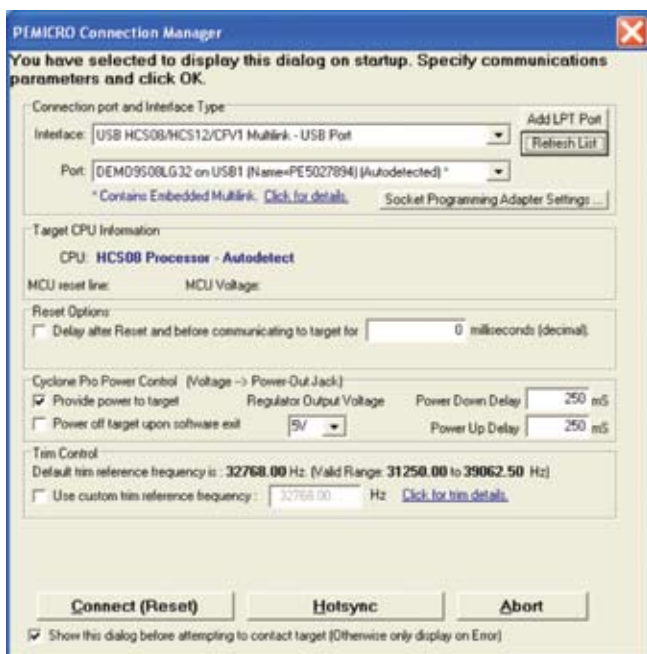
PEMICRO Connection Manager

You have selected to display this dialog on startup. Specify communications parameters and click OK.

Connection port and Interface Type

Interface: USB HCS08/HCS12/CFV1 Multilink - USB Port

Add LPT Port

Refresh List

Port: DEMO9S08LG32 on USB1 (Name=PE5027894) (Autodetected) *

* Contains Embedded Multilink. Click for details.

Socket Programming Adapter Settings ...

Target CPU Information

CPU: HCS08 Processor - Autodetect

MCU reset line:

MCU Voltage:

Reset Options

Delay after Reset and before communicating to target for 0 milliseconds (decimal).

Cyclone Pro Power Control (Voltage -> Power-Out Jack)

Provide power to target

Regulator Output Voltage

Power Down Delay 250 mS

Power off target upon software exit

5V

Power Up Delay 250 mS

Trim Control

Default trim reference frequency is : 32768.00 Hz. (Valid Range: 31250.00 to 39062.50 Hz)

Use custom trim reference frequency : 32768.00 Hz Click for trim details.

Connect (Reset)

Hotsync

Abort

Show this dialog before attempting to contact target (Otherwise only display on Error)